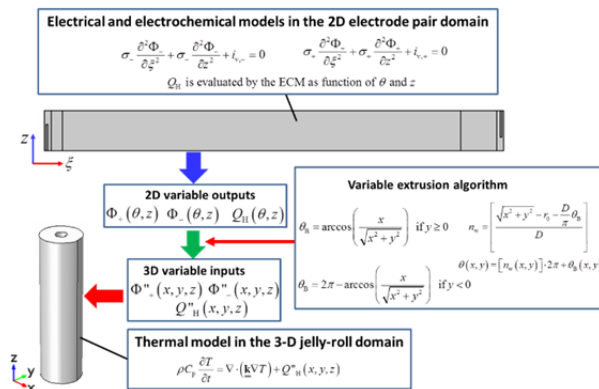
Electrical and electrochemical models in the 2D electrode pair domain

$\sigma_{-}\frac{\partial^2\Phi_{-}}{\partial\xi^2}+\sigma_{-}\frac{\partial^2\Phi_{-}}{\partial z^2}+i_{v,-}=0$ $\sigma_{+}\frac{\partial^2\Phi_{+}}{\partial\xi^2}+\sigma_{+}\frac{\partial^2\Phi_{+}}{\partial z^2}+i_{v,+}=0$

$Q_H$ is evaluated by the ECM as function of $\theta$ and $z$

$z$

$\xi$

2D variable outputs

$\Phi_{+}(\theta,z)$ $\Phi_{-}(\theta,z)$ $Q_H(\theta,z)$

Variable extrusion algorithm

$\theta_B=\arccos\left(\frac{x}{\sqrt{x^2+y^2}}\right)$ if $y\geq0$ $n_w=\left[\frac{\sqrt{x^2+y^2}-r_0-\frac{D}{\pi}\theta_B}{D}\right]$

$\theta(x,y)=\left[n_w(x,y)\right]\cdot2\pi+\theta_B(x,y)$

$\theta_B=2\pi-\arccos\left(\frac{x}{\sqrt{x^2+y^2}}\right)$ if $y<0$

3D variable inputs

$\Phi"_{+}(x,y,z)$ $\Phi"_{-}(x,y,z)$

$Q"_H(x,y,z)$

Thermal model in the 3-D jelly-roll domain

$\rho C_p\frac{\partial T}{\partial t}=\nabla\cdot(\mathbf{k}\nabla T)+Q"_H(x,y,z)$

z

y

x